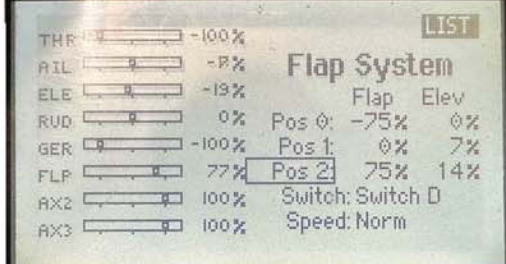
LIST

THR -100%
AIL -8%
ELE -19%
RUD 0%
GER -100%
FLP 77%
AX2 100%
AX3 100%

Flap System

| | Flap | Elev |
|---|---|---|
| Pos 0: | -75% | 0% |
| Pos 1: | 0% | 7% |
| Pos 2: | 75% | 14% |

Switch: Switch D
Speed: Norm